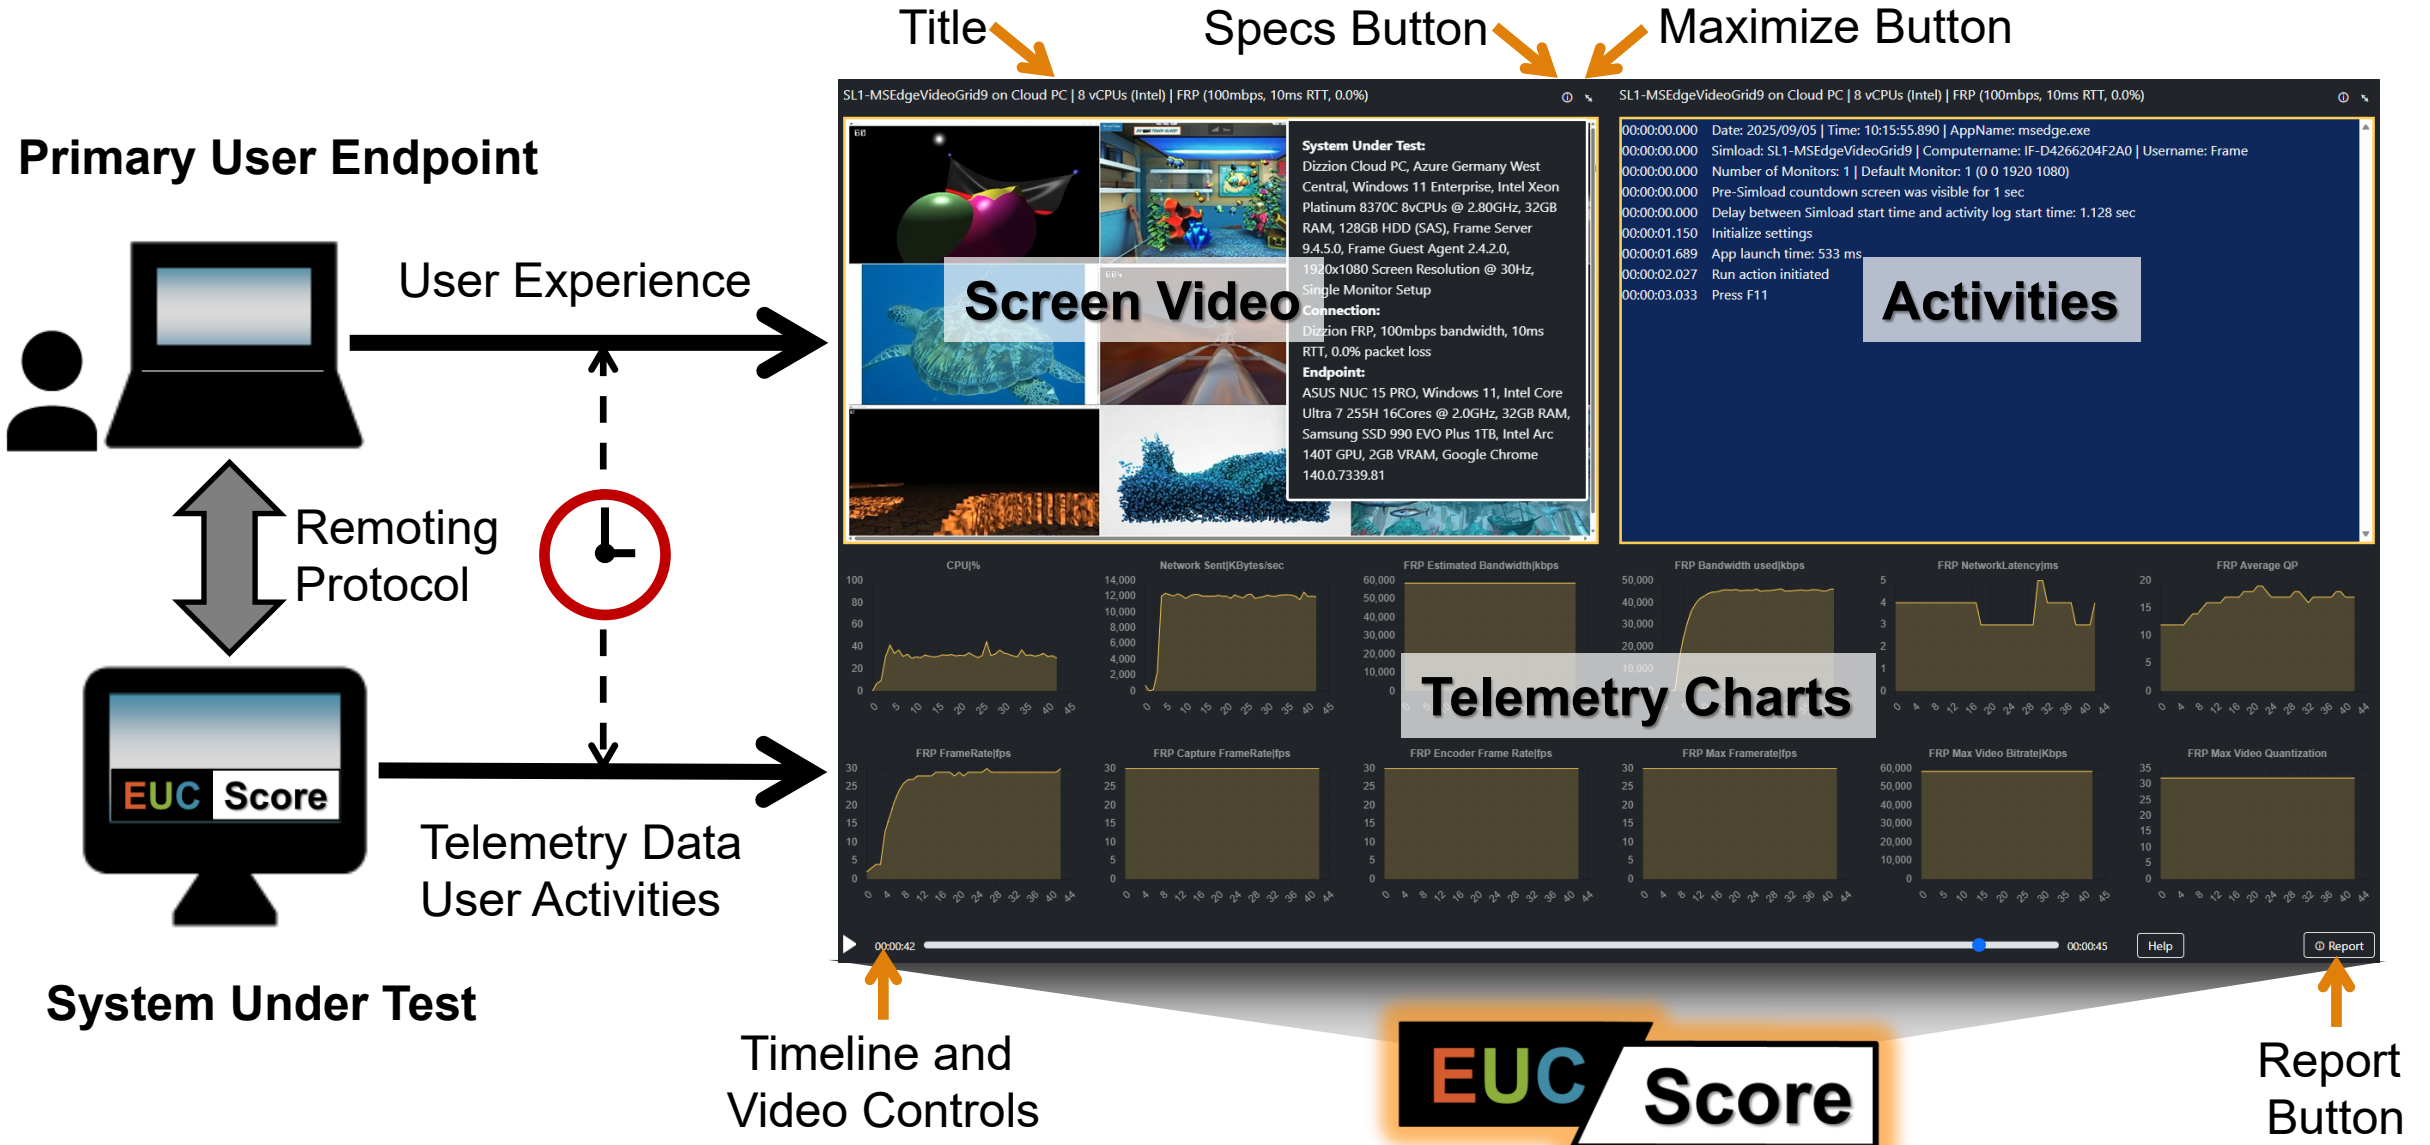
Title
Specs Button
Maximize Button

Primary User Endpoint

User Experience

Remoting Protocol

EUC Score

Telemetry Data
User Activities

System Under Test

SL1-MSEdgeVideoGrid9 on Cloud PC | 8 vCPUs (Intel) | FRP (100mbps, 10ms RTT, 0.0%)

SL1-MSEdgeVideoGrid9 on Cloud PC | 8 vCPUs (Intel) | FRP (100mbps, 10ms RTT, 0.0%)

Screen Video

System Under Test:
Dizzion Cloud PC, Azure Germany West Central, Windows 11 Enterprise, Intel Xeon Platinum 8370C 8vCPUs @ 2.80GHz, 32GB RAM, 128GB HDD (SAS), Frame Server 9.4.5.0, Frame Guest Agent 2.4.2.0, 1920x1080 Screen Resolution @ 30Hz, Single Monitor Setup
Connection:
Dizzion FRP, 100mbps bandwidth, 10ms RTT, 0.0% packet loss
Endpoint:
ASUS NUC 15 PRO, Windows 11, Intel Core Ultra 7 255H 16Cores @ 2.0GHz, 32GB RAM, Samsung SSD 990 EVO Plus 1TB, Intel Arc 140T GPU, 2GB VRAM, Google Chrome 140.0.7339.81

00:00:00.000 Date: 2025/09/05 | Time: 10:15:55.890 | AppName: msedge.exe
00:00:00.000 Simload: SL1-MSEdgeVideoGrid9 | Computername: IF-D4266204F2A0 | Username: Frame
00:00:00.000 Number of Monitors: 1 | Default Monitor: 1 (0 0 1920 1080)
00:00:00.000 Pre-Simload countdown screen was visible for 1 sec
00:00:00.000 Delay between Simload start time and activity log start time: 1.128 sec
00:00:01.150 Initialize settings
00:00:01.689 App launch time: 533 ms
00:00:02.027 Run action initiated
00:00:03.033 Press F11

Activities

CPU|%
Network Sent|KBytes/sec
FRP Estimated Bandwidth|kbps
FRP Bandwidth used|kbps
FRP NetworkLatency|ms
FRP Average QP

Telemetry Charts

FRP FrameRate|fps
FRP Capture FrameRate|fps
FRP Encoder Frame Rate|fps
FRP Max Framerate|fps
FRP Max Video Bitrate|Kbps
FRP Max Video Quantization

00:00:42
00:00:45
Help
Report

Timeline and Video Controls

EUC Score

Report Button